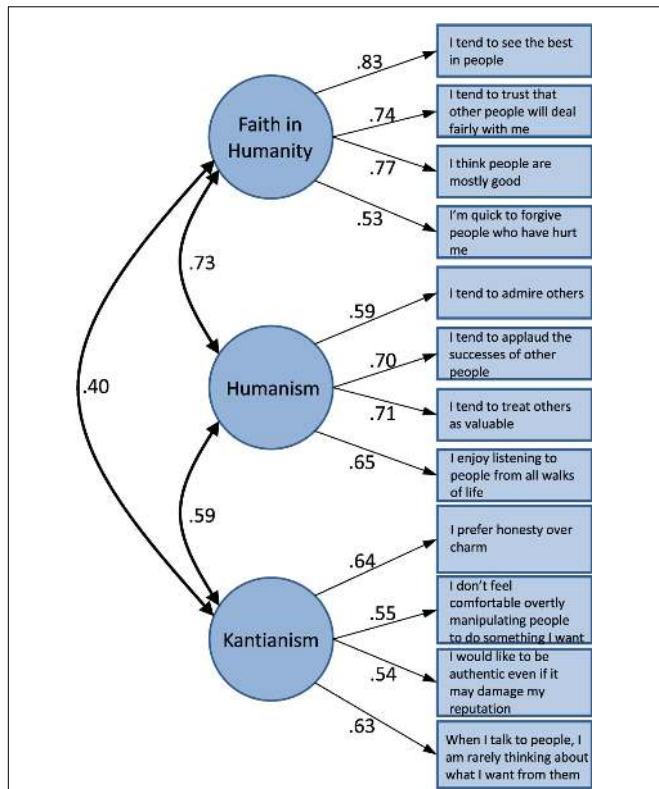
Faith in Humanity

.83

I tend to see the best in people

.74

I tend to trust that other people will deal fairly with me

.77

I think people are mostly good

.53

I'm quick to forgive people who have hurt me

.73

.40

Humanism

.59

I tend to admire others

.70

I tend to applaud the successes of other people

.71

I tend to treat others as valuable

.65

I enjoy listening to people from all walks of life

.59

Kantianism

.64

I prefer honesty over charm

.55

I don't feel comfortable overtly manipulating people to do something I want

.54

I would like to be authentic even if it may damage my reputation

.63

When I talk to people, I am rarely thinking about what I want from them